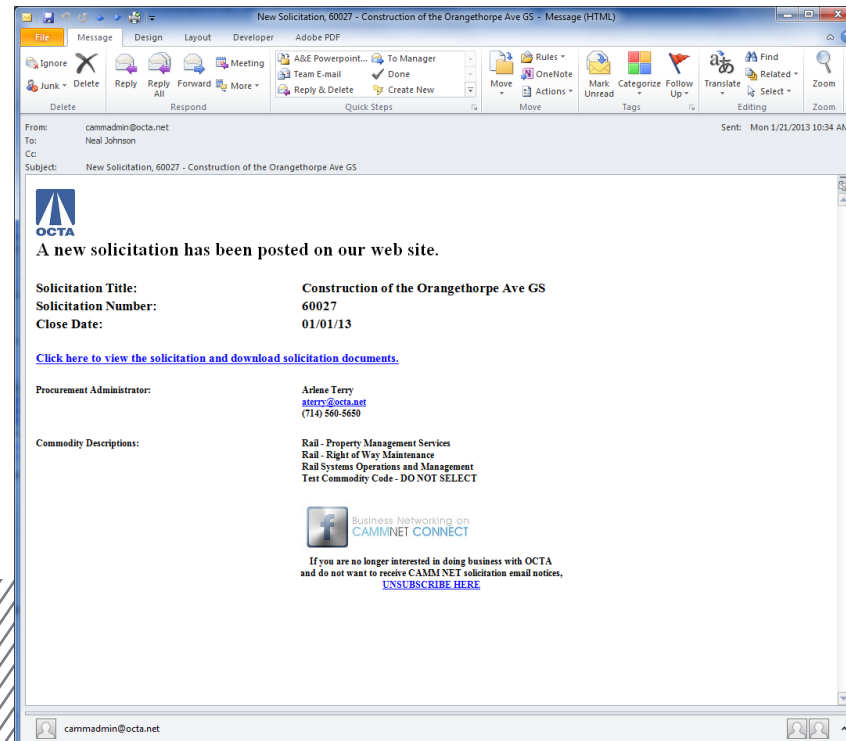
New Solicitation, 60027 - Construction of the Orangethorpe Ave GS - Message (HTML)

File Message Design Layout Developer Adobe PDF

Ignore
Junk
Delete
Delete

Reply Reply All Forward Meeting More
Respond

A&E Powerpoint... To Manager
Team E-mail Done
Reply & Delete Create New
Quick Steps

Move Rules OneNote Actions
Move

Mark Unread Categorize Follow Up
Tags

Translate Find Related Select
Editing

Zoom
Zoom

From: cammadmin@octa.net
To: Neal Johnson
Cc:
Subject: New Solicitation, 60027 - Construction of the Orangethorpe Ave GS

Sent: Mon 1/21/2013 10:34 AM

OCTA

A new solicitation has been posted on our web site.

| | |
|---|---|
| Solicitation Title: | Construction of the Orangethorpe Ave GS |
| Solicitation Number: | 60027 |
| Close Date: | 01/01/13 |

Click here to view the solicitation and download solicitation documents.

Procurement Administrator: Arlene Terry
aterry@octa.net
(714) 560-5650

Commodity Descriptions: Rail - Property Management Services
Rail - Right of Way Maintenance
Rail Systems Operations and Management
Test Commodity Code - DO NOT SELECT

Business Networking on CAMMNET CONNECT

If you are no longer interested in doing business with OCTA and do not want to receive CAMM NET solicitation email notices,
UNSUBSCRIBE HERE

cammadmin@octa.net